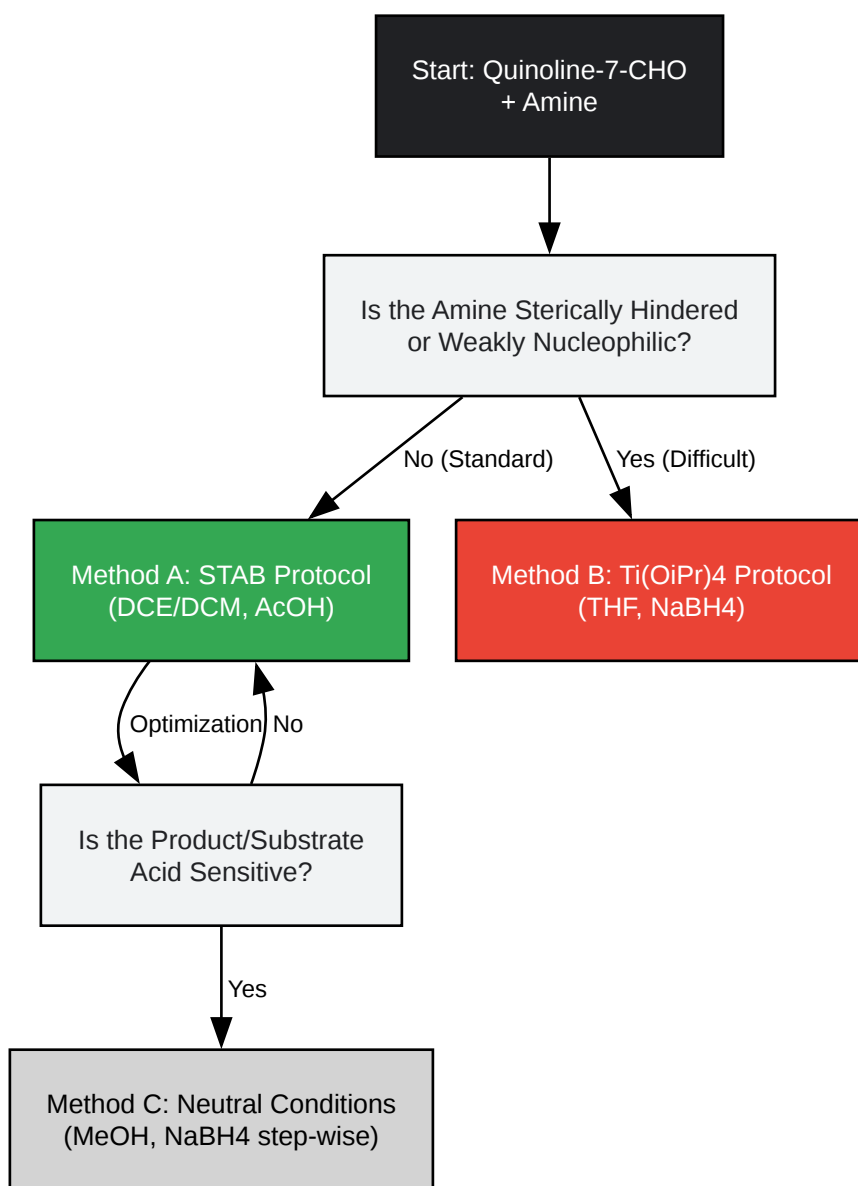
Start: Quinoline-7-CHO
+ Amine

Is the Amine Sterically Hindered
or Weakly Nucleophilic?

No (Standard)

Yes (Difficult)

Method A: STAB Protocol
(DCE/DCM, AcOH)

Method B: Ti(OiPr)4 Protocol
(THF, NaBH4)

Optimization

No

Is the Product/Substrate
Acid Sensitive?

Yes

Method C: Neutral Conditions
(MeOH, NaBH4 step-wise)